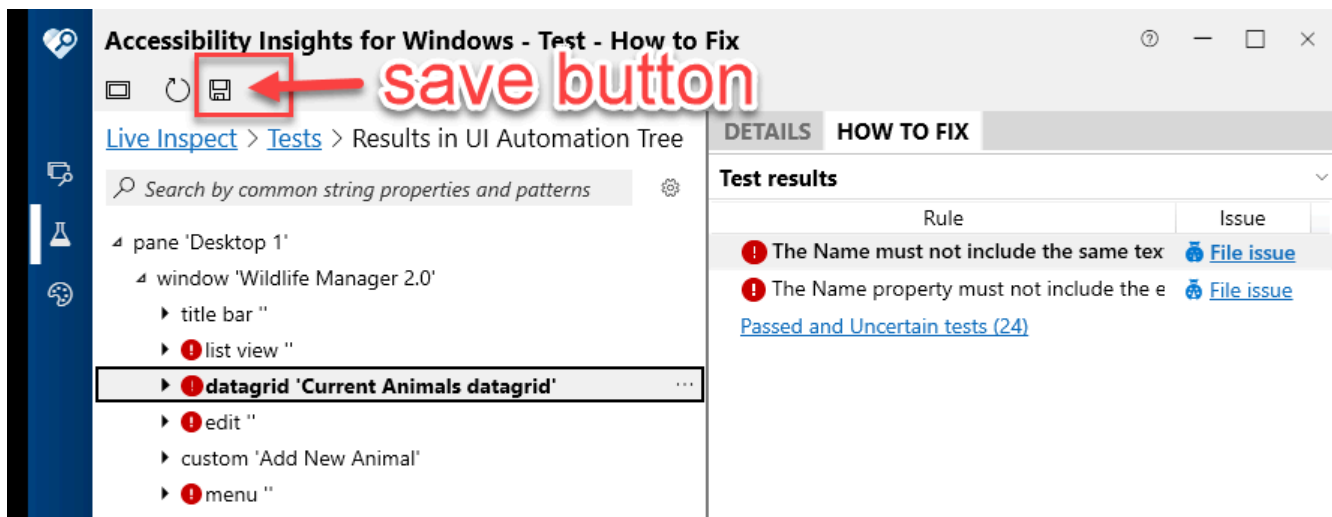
Accessibility Insights for Windows - Test - How to Fix

save button

Live Inspect > Tests > Results in UI Automation Tree

Search by common string properties and patterns

pane 'Desktop 1'
window 'Wildlife Manager 2.0'
title bar ''
list view ''
datagrid 'Current Animals datagrid'
edit ''
custom 'Add New Animal'
menu ''

DETAILS HOW TO FIX

Test results

| Rule | Issue |
|---|---|
| The Name must not include the same tex | File issue |
| The Name property must not include the e | File issue |

Passed and Uncertain tests (24)